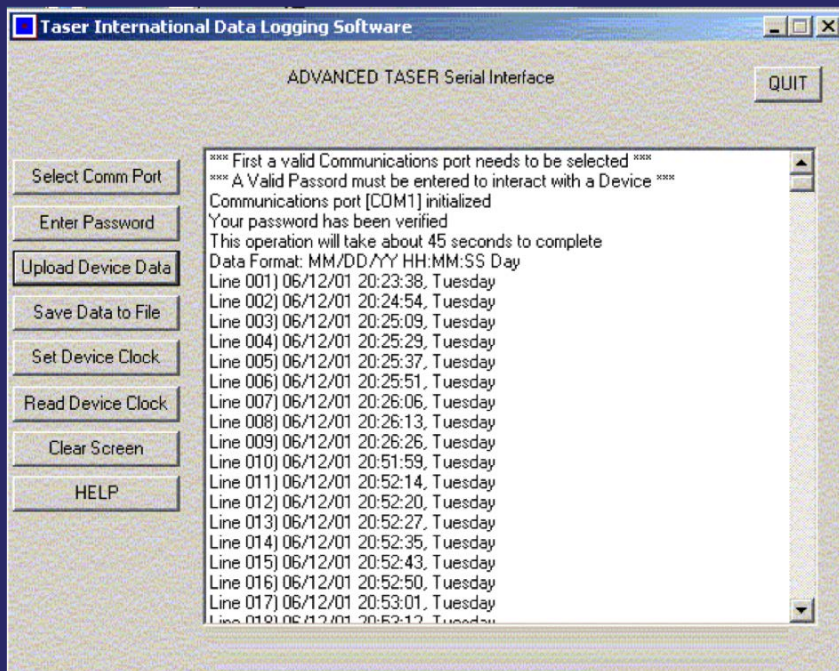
Taser International Data Logging Software

ADVANCED TASER Serial Interface

QUIT

Select Comm Port
Enter Password
Upload Device Data
Save Data to File
Set Device Clock
Read Device Clock
Clear Screen
HELP

*** First a valid Communications port needs to be selected ***
*** A Valid Passord must be entered to interact with a Device ***
Communications port [COM1] initialized
Your password has been verified
This operation will take about 45 seconds to complete
Data Format: MM/DD/YY HH:MM:SS Day
Line 001) 06/12/01 20:23:38, Tuesday
Line 002) 06/12/01 20:24:54, Tuesday
Line 003) 06/12/01 20:25:09, Tuesday
Line 004) 06/12/01 20:25:29, Tuesday
Line 005) 06/12/01 20:25:37, Tuesday
Line 006) 06/12/01 20:25:51, Tuesday
Line 007) 06/12/01 20:26:06, Tuesday
Line 008) 06/12/01 20:26:13, Tuesday
Line 009) 06/12/01 20:26:26, Tuesday
Line 010) 06/12/01 20:51:59, Tuesday
Line 011) 06/12/01 20:52:14, Tuesday
Line 012) 06/12/01 20:52:20, Tuesday
Line 013) 06/12/01 20:52:27, Tuesday
Line 014) 06/12/01 20:52:35, Tuesday
Line 015) 06/12/01 20:52:43, Tuesday
Line 016) 06/12/01 20:52:50, Tuesday
Line 017) 06/12/01 20:53:01, Tuesday
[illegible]